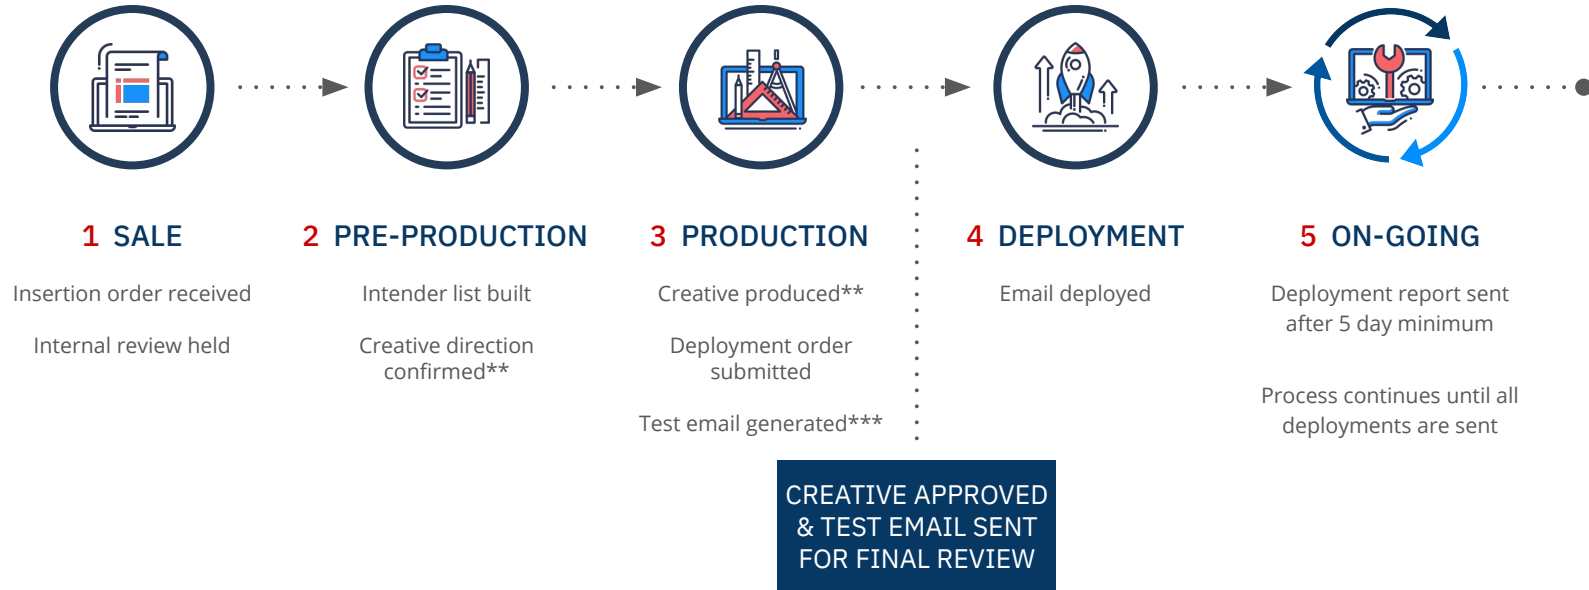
1 SALE

Insertion order received

Internal review held

2 PRE-PRODUCTION

Intender list built

Creative direction confirmed**

3 PRODUCTION

Creative produced**

Deployment order submitted

Test email generated***

4 DEPLOYMENT

Email deployed

5 ON-GOING

Deployment report sent after 5 day minimum

Process continues until all deployments are sent

CREATIVE APPROVED & TEST EMAIL SENT FOR FINAL REVIEW